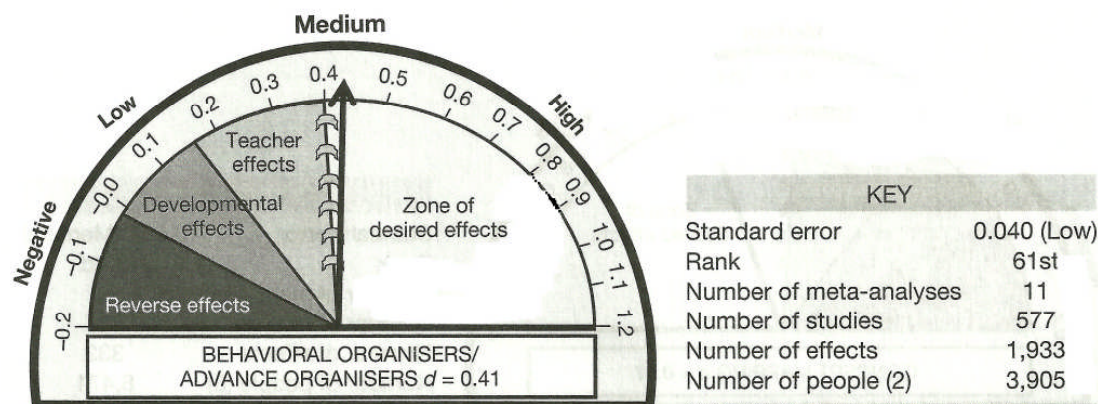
Medium

Low

High

Negative

0.4 0.5 0.6 0.7 0.8 0.9 1.0 1.1 1.2
0.3 0.2 0.1 0.0 −0.1 −0.2

Teacher effects

Developmental effects

Zone of desired effects

Reverse effects

BEHAVIORAL ORGANISERS/
ADVANCE ORGANISERS $d$ = 0.41

| KEY | |
|---|---|
| Standard error | 0.040 (Low) |
| Rank | 61st |
| Number of meta-analyses | 11 |
| Number of studies | 577 |
| Number of effects | 1,933 |
| Number of people (2) | 3,905 |